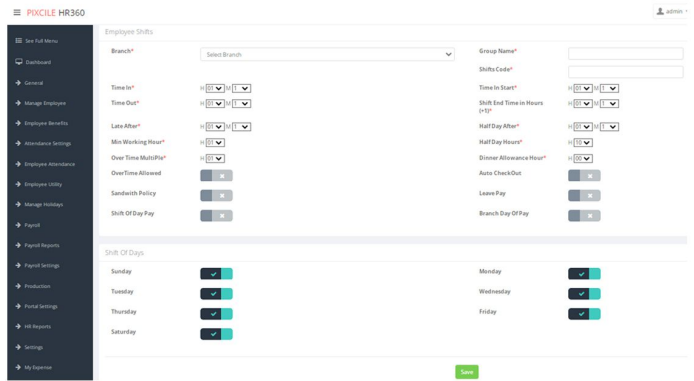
PIXCILE HR360

admin

See Full Menu
Dashboard
General
Manage Employee
Employee Benefits
Attendance Settings
Employee Attendance
Employee Utility
Manage Holidays
Payroll
Payroll Reports
Payroll Settings
Production
Portal Settings
HR Reports
Settings
My Expense

Employee Shifts

Branch*
Select Branch
Group Name*
Shifts Code*
Time In*
H 01 M 1
Time In Start*
H 01 M 1
Time Out*
H 01 M 1
Shift End Time in Hours (+1)*
H 01 M 1
Late After*
H 01 M 1
Half Day After*
H 01 M 1
Min Working Hour*
H 01
Half Day Hours*
H 10
Over Time MultiPle*
H 01
Dinner Allowance Hour*
H 00
OverTime Allowed
Auto CheckOut
Sandwith Policy
Leave Pay
Shift Of Day Pay
Branch Day Of Pay

Shift Of Days

Sunday
Monday
Tuesday
Wednesday
Thursday
Friday
Saturday

Save